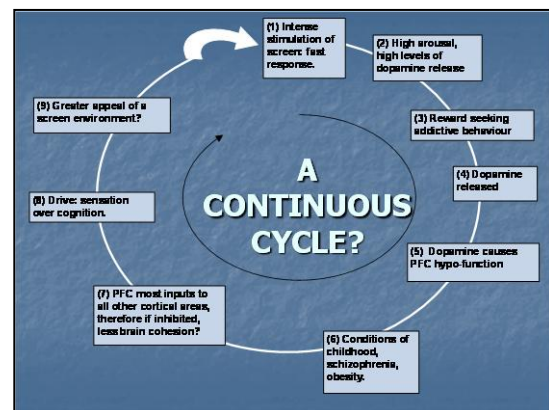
(1) Intense stimulation of screen: fast response.

(2) High arousal, high levels of dopamine release

(3) Reward seeking addictive behaviour

(4) Dopamine released

(5) Dopamine causes PFC hypo-function

(6) Conditions of childhood, schizophrenia, obesity.

(7) PFC most inputs to all other cortical areas, therefore if inhibited, less brain cohesion?

(8) Drive: sensation over cognition.

(9) Greater appeal of a screen environment?

A CONTINUOUS CYCLE?